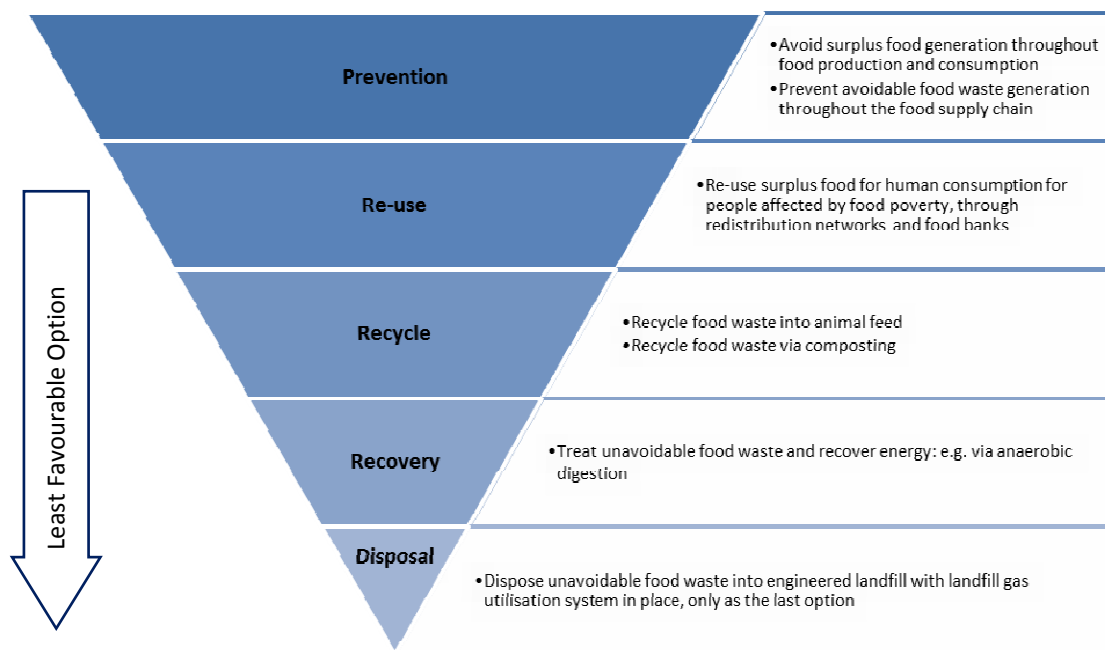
Least Favourable Option

Prevention

•Avoid surplus food generation throughout food production and consumption
•Prevent avoidable food waste generation throughout the food supply chain

Re-use

•Re-use surplus food for human consumption for people affected by food poverty, through redistribution networks and food banks

Recycle

•Recycle food waste into animal feed
•Recycle food waste via composting

Recovery

•Treat unavoidable food waste and recover energy: e.g. via anaerobic digestion

Disposal

•Dispose unavoidable food waste into engineered landfill with landfill gas utilisation system in place, only as the last option